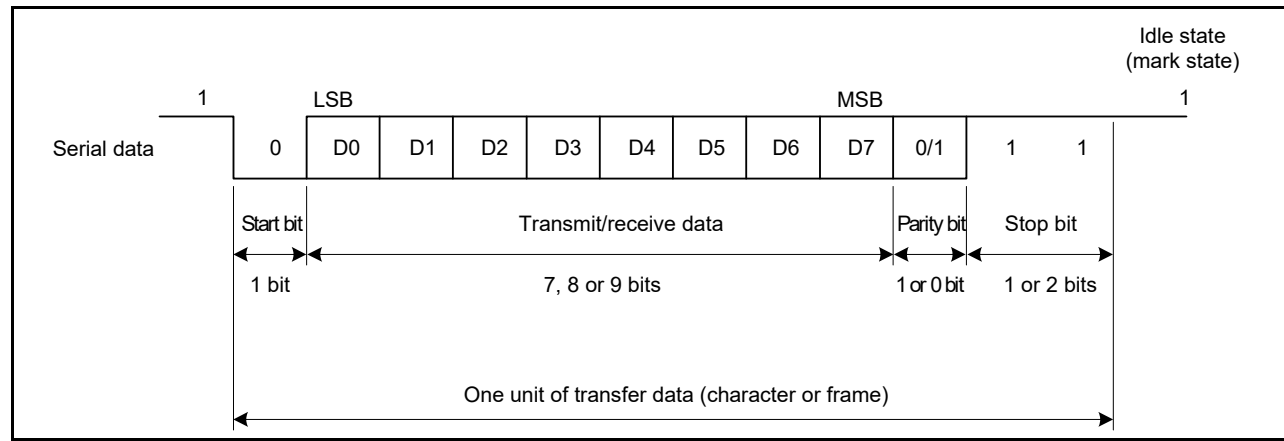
Idle state (mark state)

1

LSB

MSB

1

Serial data

0

D0

D1

D2

D3

D4

D5

D6

D7

0/1

1

1

Start bit

Transmit/receive data

Parity bit

Stop bit

1 bit

7, 8 or 9 bits

1 or 0 bit

1 or 2 bits

One unit of transfer data (character or frame)